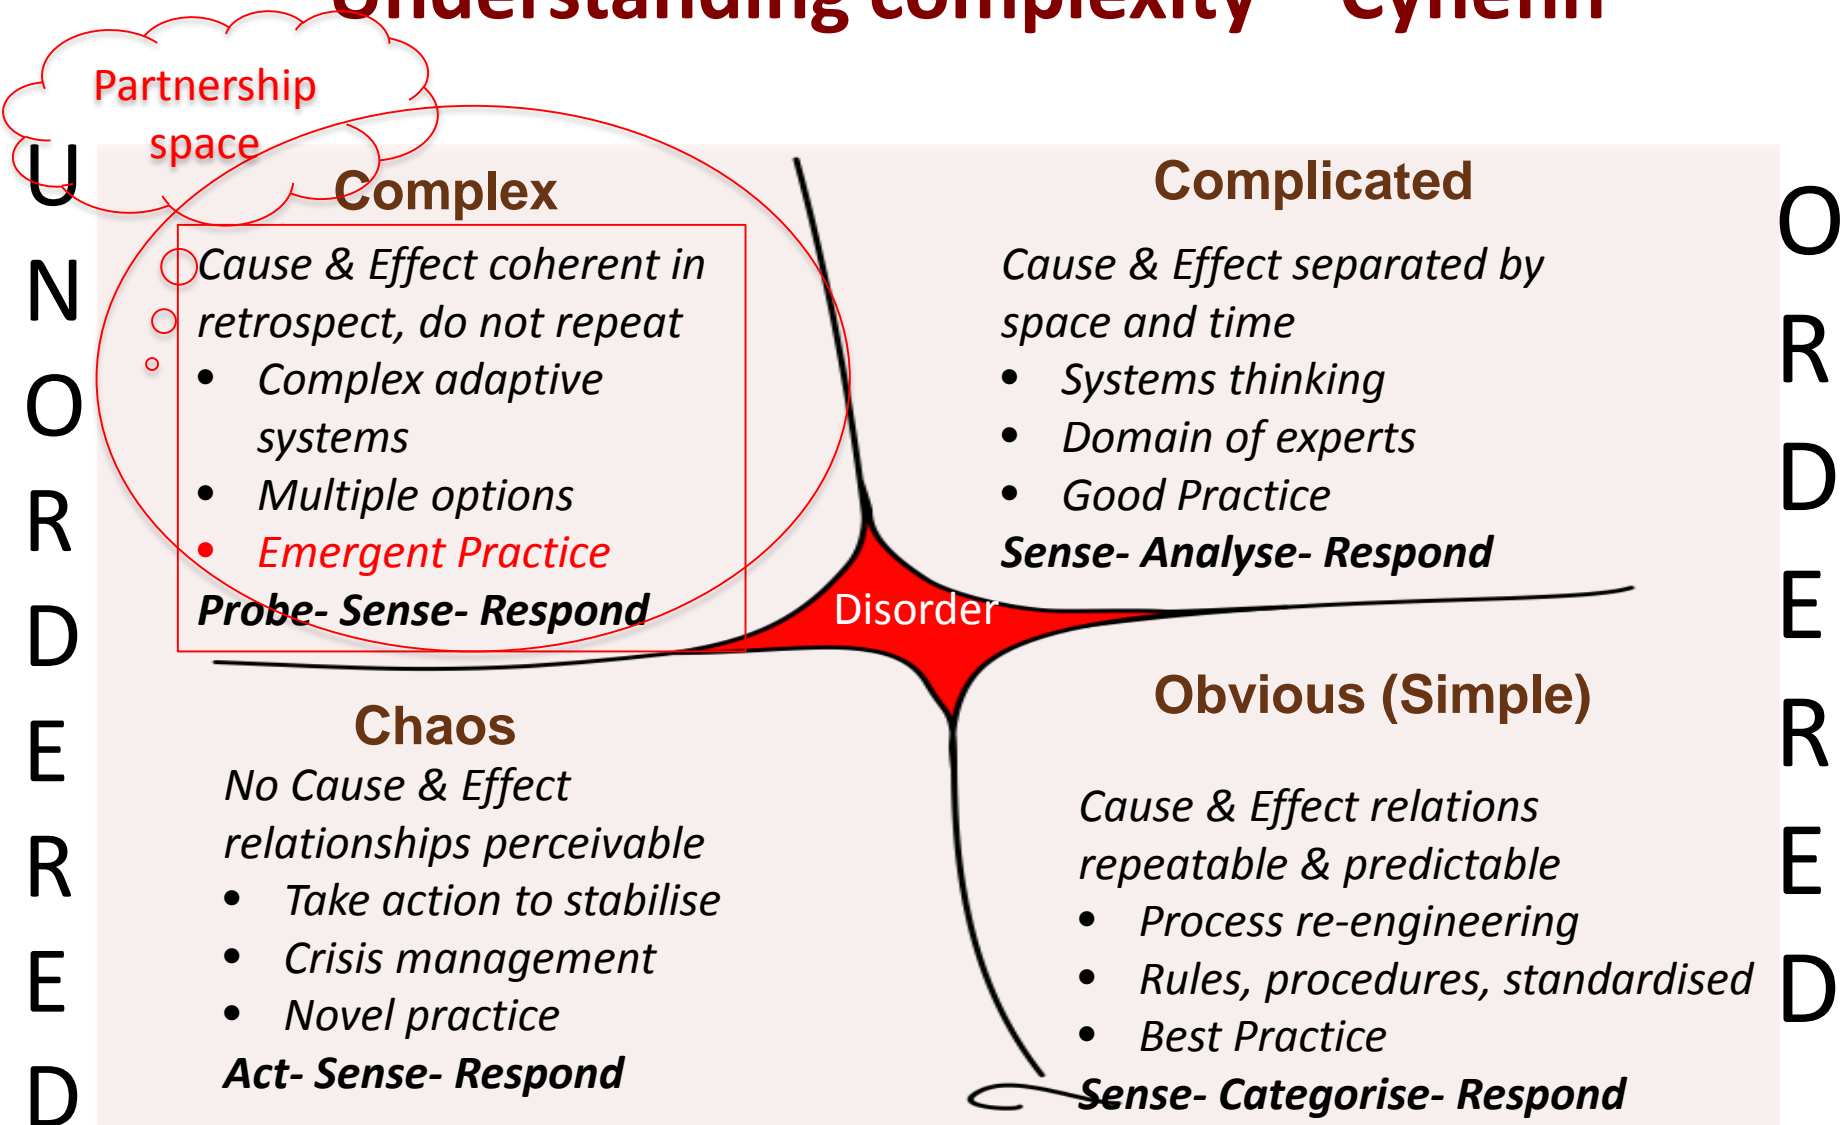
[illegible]

Partnership space

U N O R D E R E D

Complex

Cause & Effect coherent in retrospect, do not repeat

- Complex adaptive systems
- Multiple options
- Emergent Practice

Probe- Sense- Respond

Complicated

Cause & Effect separated by space and time

- Systems thinking
- Domain of experts
- Good Practice

Sense- Analyse- Respond

O R D E R E D

Disorder

Chaos

No Cause & Effect relationships perceivable

- Take action to stabilise
- Crisis management
- Novel practice

Act- Sense- Respond

Obvious (Simple)

Cause & Effect relations repeatable & predictable

- Process re-engineering
- Rules, procedures, standardised
- Best Practice

Sense- Categorise- Respond